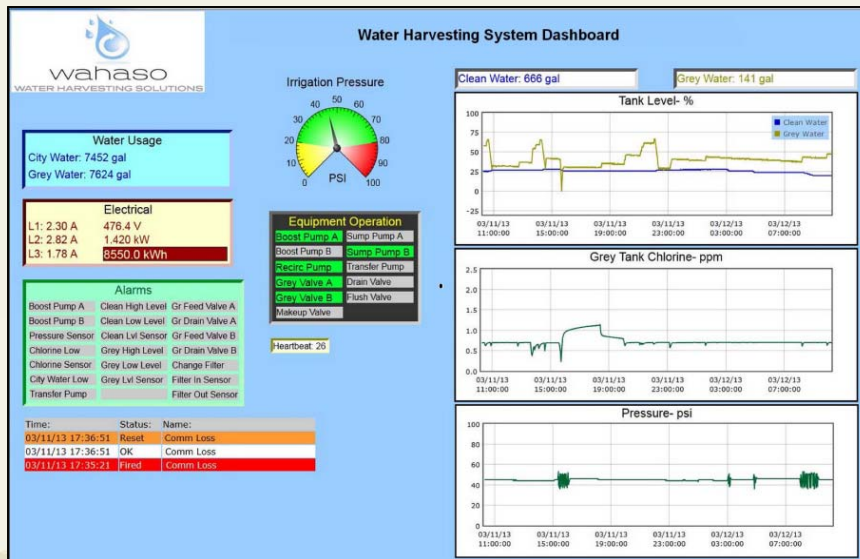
wahaso
WATER HARVESTING SOLUTIONS

Water Harvesting System Dashboard

Irrigation Pressure
0 10 20 30 40 50 60 70 80 90 100
PSI

Clean Water: 666 gal
Grey Water: 141 gal

Water Usage
City Water: 7452 gal
Grey Water: 7624 gal

Electrical
L1: 2.30 A 476.4 V
L2: 2.82 A 1.420 kW
L3: 1.78 A 8550.0 kWh

Equipment Operation

| Boost Pump A | Sump Pump A |
|---|---|
| Boost Pump B | Sump Pump B |
| Recirc Pump | Transfer Pump |
| Grey Valve A | Drain Valve |
| Grey Valve B | Flush Valve |
| Makeup Valve | |

Heartbeat: 26

Alarms

| Boost Pump A | Clean High Level | Gr Feed Valve A |
|---|---|---|
| Boost Pump B | Clean Low Level | Gr Drain Valve A |
| Pressure Sensor | Clean Lvl Sensor | Gr Feed Valve B |
| Chlorine Low | Grey High Level | Gr Drain Valve B |
| Chlorine Sensor | Grey Low Level | Change Filter |
| City Water Low | Grey Lvl Sensor | Filter In Sensor |
| Transfer Pump | | Filter Out Sensor |

| Time: | Status: | Name: |
|---|---|---|
| 03/11/13 17:36:51 | Reset | Comm Loss |
| 03/11/13 17:36:51 | OK | Comm Loss |
| 03/11/13 17:35:21 | Fired | Comm Loss |

Tank Level- %
Clean Water
Grey Water
100 75 50 25 0 -25
03/11/13 11:00:00 03/11/13 15:00:00 03/11/13 19:00:00 03/11/13 23:00:00 03/12/13 03:00:00 03/12/13 07:00:00

Grey Tank Chlorine- ppm
2.5 2.0 1.5 1.0 0.5 0.0
03/11/13 11:00:00 03/11/13 15:00:00 03/11/13 19:00:00 03/11/13 23:00:00 03/12/13 03:00:00 03/12/13 07:00:00

Pressure- psi
100 80 60 40 20 0
03/11/13 11:00:00 03/11/13 15:00:00 03/11/13 19:00:00 03/11/13 23:00:00 03/12/13 03:00:00 03/12/13 07:00:00